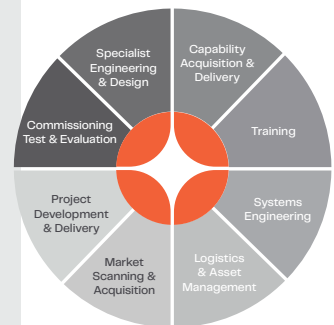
Specialist Engineering & Design

Capability Acquisition & Delivery

Training

Systems Engineering

Logistics & Asset Management

Market Scanning & Acquisition

Project Development & Delivery

Commissioning Test & Evaluation